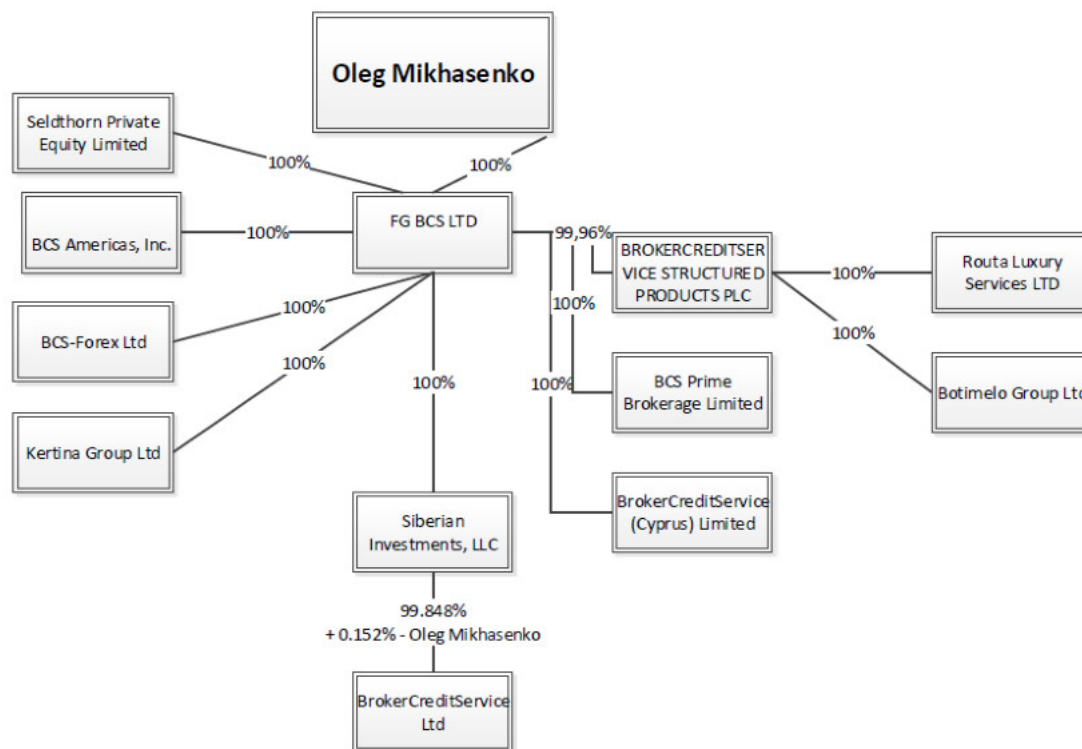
Oleg Mikhasenko

Seldthorn Private Equity Limited

100%

100%

BCS Americas, Inc.

100%

FG BCS LTD

99,96%

BROKERCREDITSERVICE STRUCTURED PRODUCTS PLC

100%

Routa Luxury Services LTD

100%

BCS-Forex Ltd

100%

100%

Botimelo Group Ltd

100%

Kertina Group Ltd

100%

100%

BCS Prime Brokerage Limited

BrokerCreditService (Cyprus) Limited

Siberian Investments, LLC

99.848%
+ 0.152% - Oleg Mikhasenko

BrokerCreditService Ltd